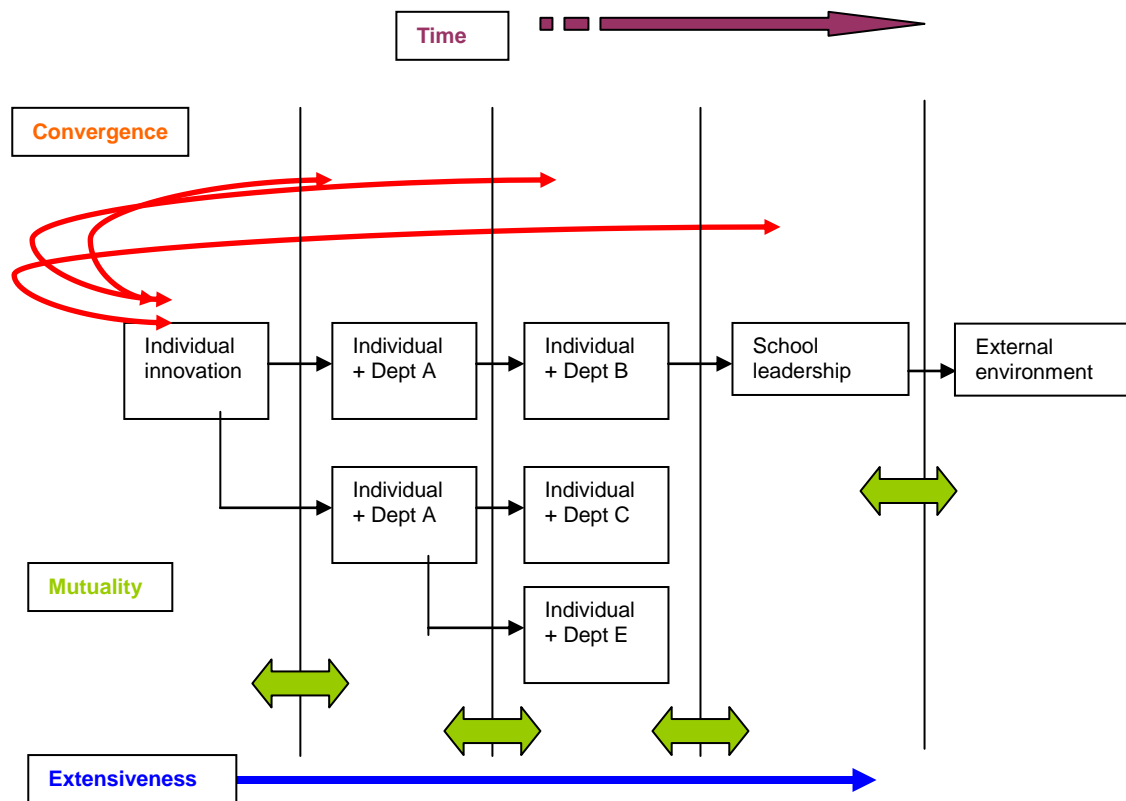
Time

Convergence

Individual innovation

Individual + Dept A

Individual + Dept B

School leadership

External environment

Individual + Dept A

Individual + Dept C

Individual + Dept E

Mutuality

Extensiveness